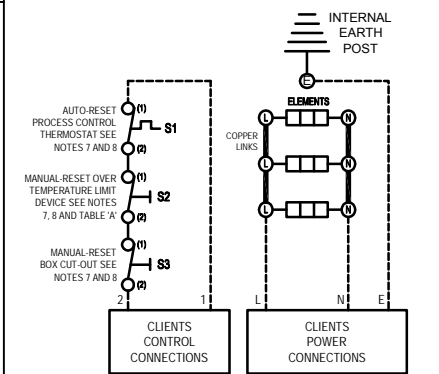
INTERNAL EARTH POST

E

ELEMENTS

AUTO-RESET PROCESS CONTROL THERMOSTAT SEE NOTES 7 AND 8

(1)

S1

(2)

MANUAL-RESET OVER TEMPERATURE LIMIT DEVICE SEE NOTES 7, 8 AND TABLE 'A'

(1)

S2

(2)

MANUAL-RESET BOX CUT-OUT SEE NOTES 7 AND 8

(1)

S3

(2)

COPPER LINKS

L N
L N
L N

2 1

L N E

CLIENTS CONTROL CONNECTIONS

CLIENTS POWER CONNECTIONS